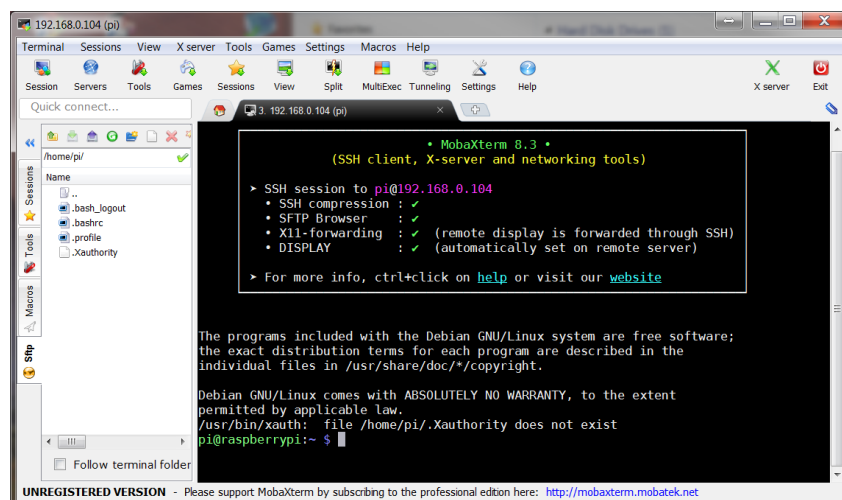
192.168.0.104 (pi)

Terminal Sessions View X server Tools Games Settings Macros Help

Session Servers Tools Games Sessions View Split MultiExec Tunneling Settings Help X server Exit

Quick connect...

3. 192.168.0.104 (pi)

/home/pi/

Name

..
.bash_logout
.bashrc
.profile
.Xauthority

Sessions Tools Macros Sftp

Follow terminal folder

• MobaXterm 8.3 •
(SSH client, X-server and networking tools)

➤ SSH session to pi@192.168.0.104
• SSH compression : ✔
• SFTP Browser : ✔
• X11-forwarding : ✔ (remote display is forwarded through SSH)
• DISPLAY : ✔ (automatically set on remote server)

➤ For more info, ctrl+click on help or visit our website

The programs included with the Debian GNU/Linux system are free software; the exact distribution terms for each program are described in the individual files in /usr/share/doc/*/copyright.

Debian GNU/Linux comes with ABSOLUTELY NO WARRANTY, to the extent permitted by applicable law.
/usr/bin/xauth: file /home/pi/.Xauthority does not exist
pi@raspberrypi:~ $

UNREGISTERED VERSION - Please support MobaXterm by subscribing to the professional edition here: http://mobaxterm.mobatek.net